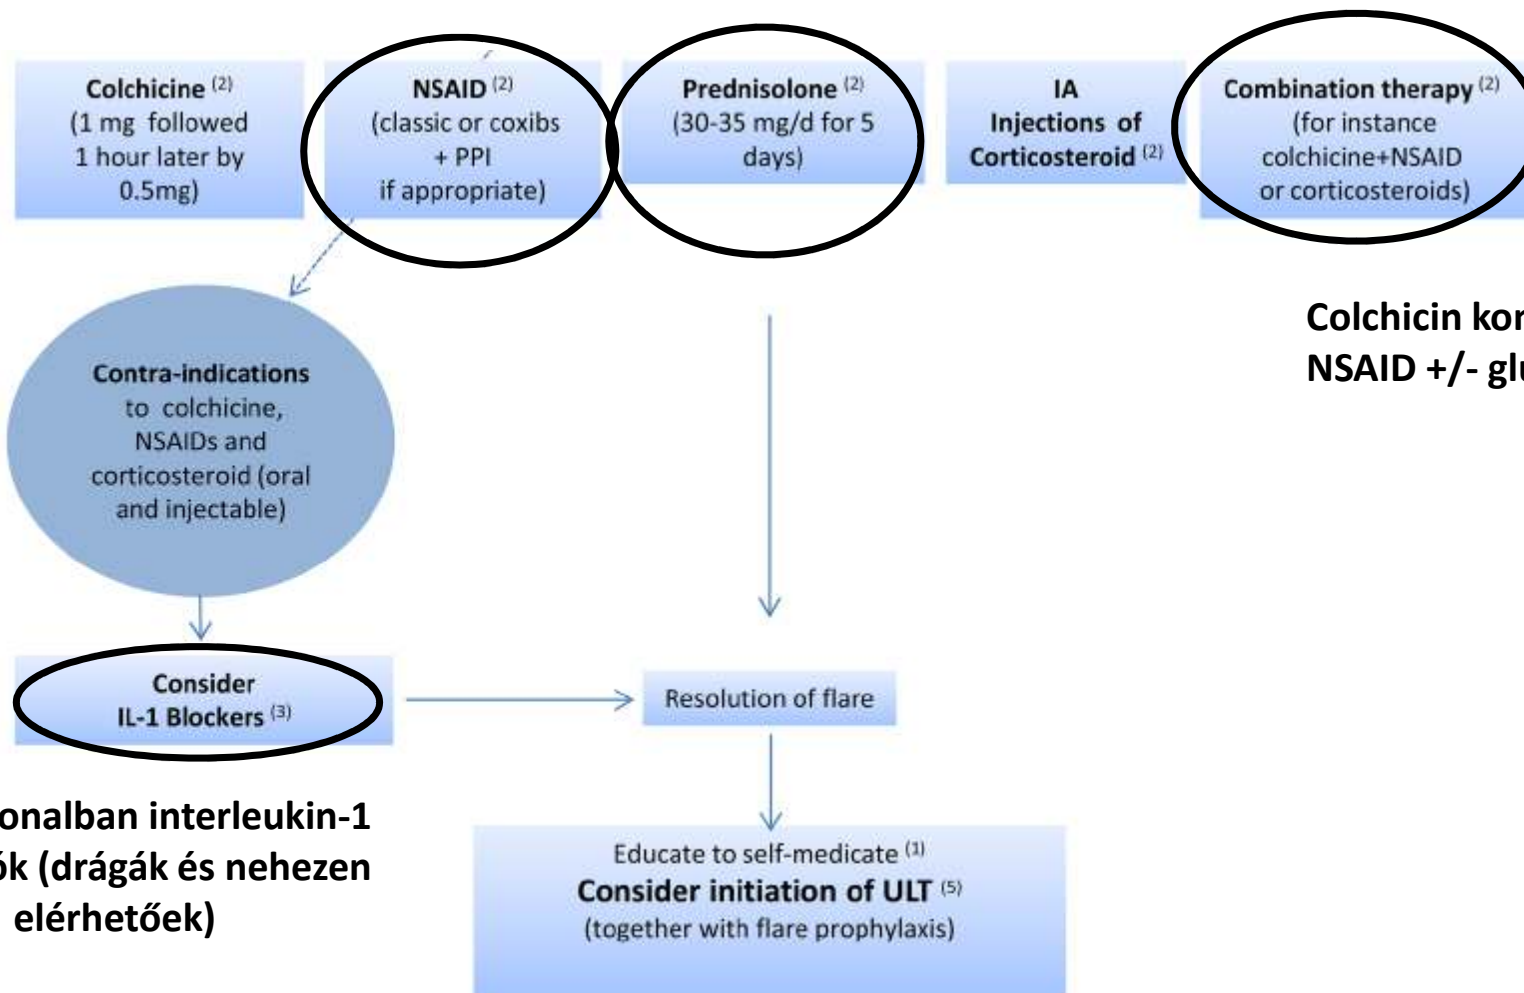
**Colchicine** $^{(2)}$
(1 mg followed 1 hour later by 0.5mg)

**NSAID** $^{(2)}$
(classic or coxibs + PPI if appropriate)

**Prednisolone** $^{(2)}$
(30-35 mg/d for 5 days)

**IA Injections of Corticosteroid** $^{(2)}$

**Combination therapy** $^{(2)}$
(for instance colchicine+NSAID or corticosteroids)

**Colchicin kor**
**NSAID +/- gl**

**Contra-indications** to colchicine, NSAIDs and corticosteroid (oral and injectable)

**Consider IL-1 Blockers** $^{(3)}$

Resolution of flare

**onalban interleukin-1**
**ók (drágák és nehezen**
**elérhetőek)**

Educate to self-medicate $^{(1)}$
**Consider initiation of ULT** $^{(5)}$
(together with flare prophylaxis)